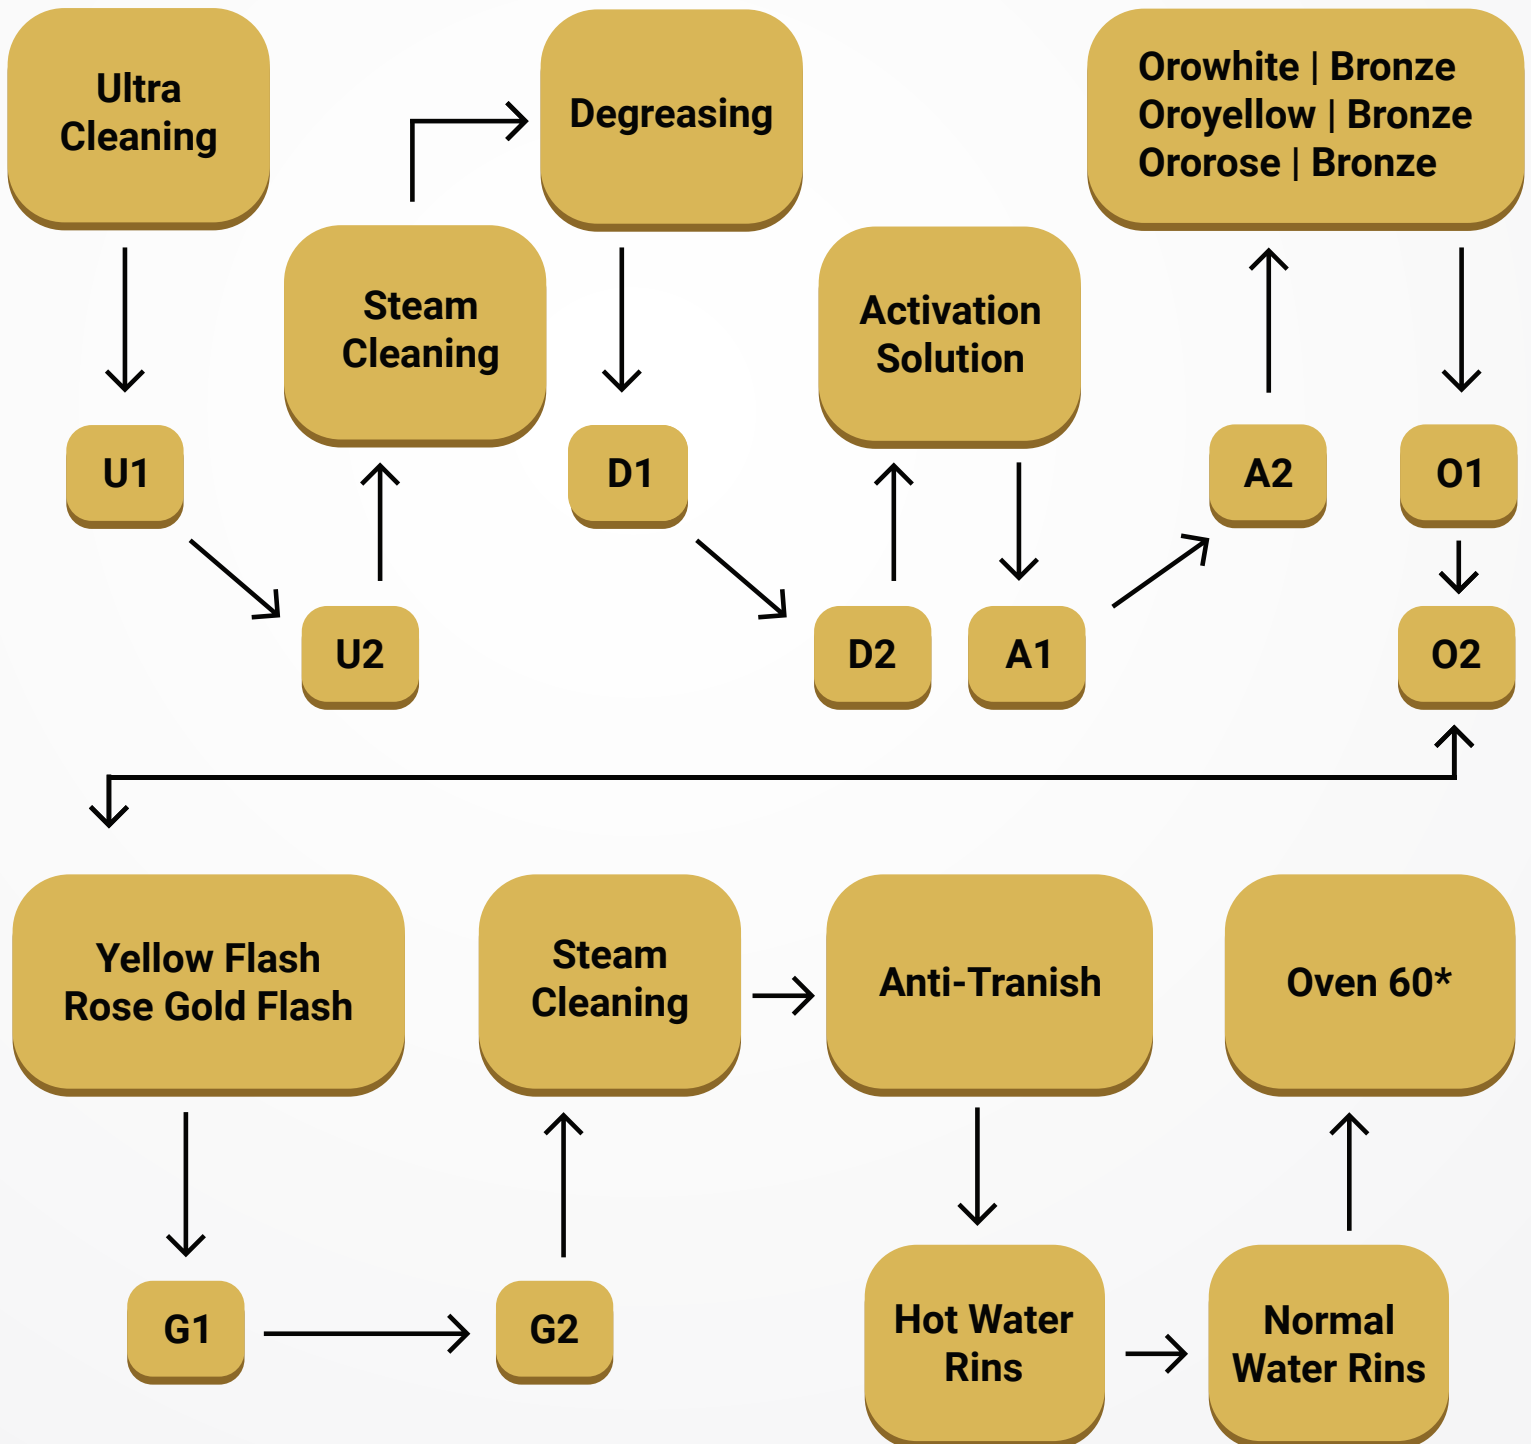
Ultra Cleaning

U1

U2

Steam Cleaning

Degreasing

D1

D2

Activation Solution

A1

A2

Orowhite | Bronze
Oroyellow | Bronze
Ororose | Bronze

O1

O2

Yellow Flash
Rose Gold Flash

G1

G2

Steam Cleaning

Anti-Tranish

Hot Water Rins

Normal Water Rins

Oven 60*